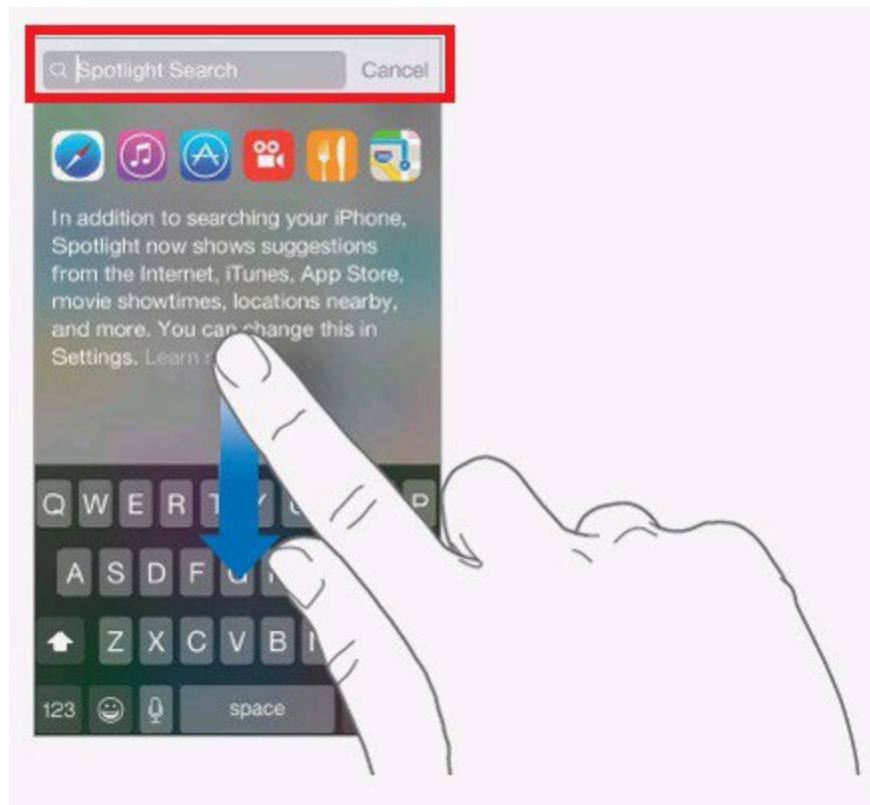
Spotlight Search Cancel

In addition to searching your iPhone, Spotlight now shows suggestions from the Internet, iTunes, App Store, movie showtimes, locations nearby, and more. You can change this in Settings. Learn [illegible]

Q W E R T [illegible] P
A S D F G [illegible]
Z X C V B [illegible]
123 space